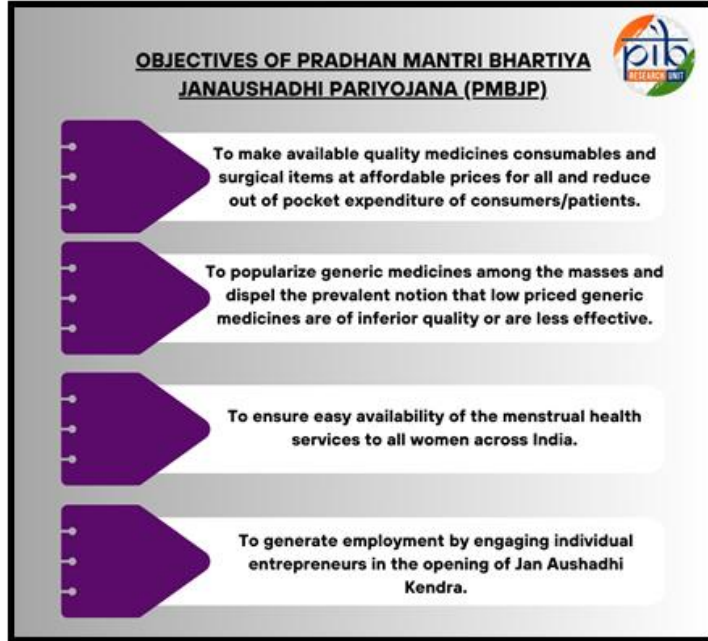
OBJECTIVES OF PRADHAN MANTRI BHARTIYA JANAUSHADHI PARIYOJANA (PMBJP)

pib RESEARCH UNIT

To make available quality medicines consumables and surgical items at affordable prices for all and reduce out of pocket expenditure of consumers/patients.

To popularize generic medicines among the masses and dispel the prevalent notion that low priced generic medicines are of inferior quality or are less effective.

To ensure easy availability of the menstrual health services to all women across India.

To generate employment by engaging individual entrepreneurs in the opening of Jan Aushadhi Kendra.